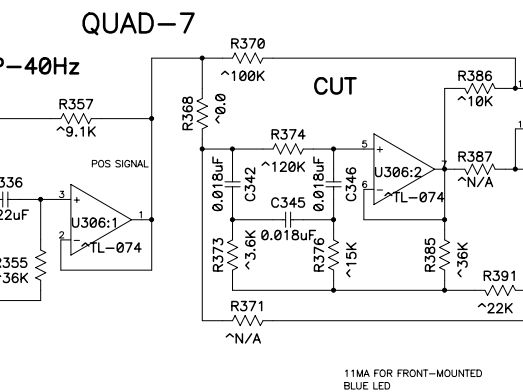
QUAD-7

P-40Hz

R370
^100K

CUT

R386
^10K

R357
^9.1K

R368
^0.0

R374
^120K

POS SIGNAL

336
22uF

3
+
U306:1
^TL-074
2
-
1

0.018uF
C342

C345
0.018uF

0.018uF
C346

5
+
U306:2
^TL-074
6
-
7

R387
^N/A

R355
^36K

R373
^3.6K

R376
^15K

R385
^36K

R391
^22K

R371
^N/A

11MA FOR FRONT-MOUNTED
BLUE LED